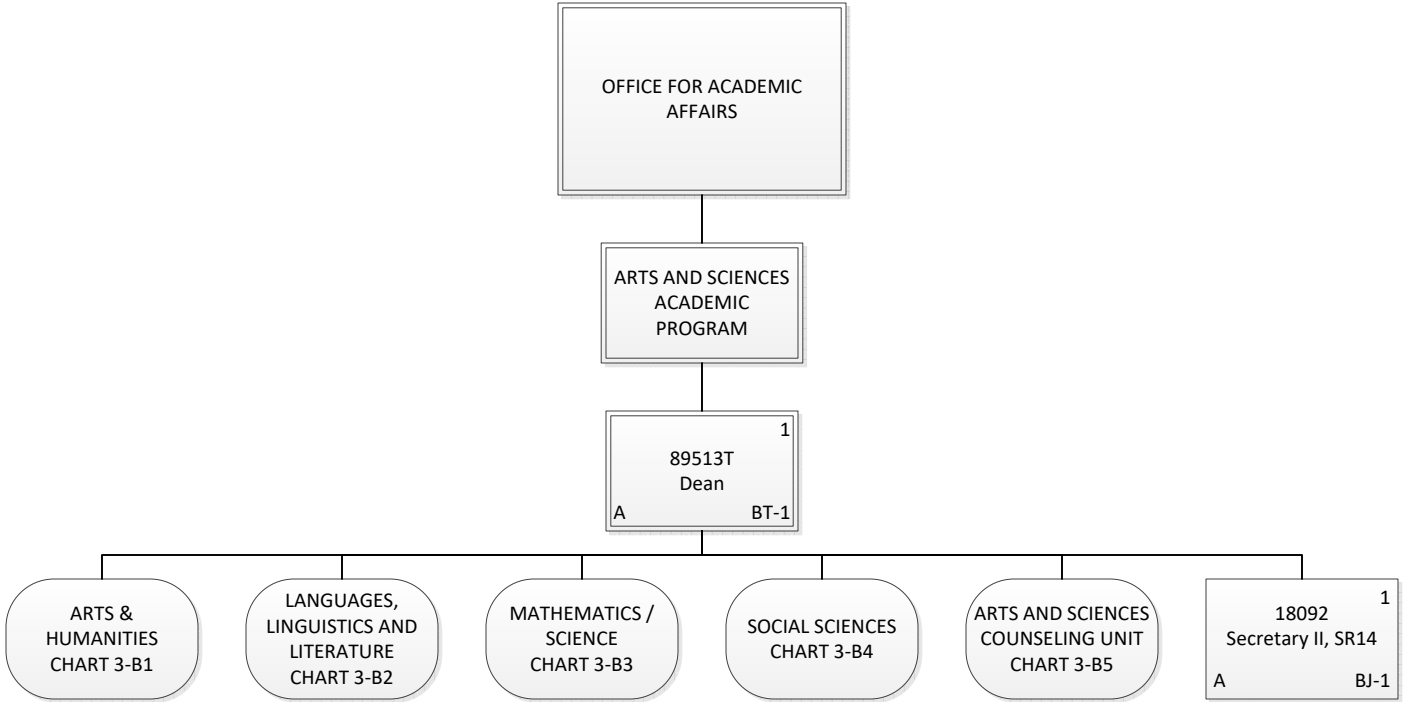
OFFICE FOR ACADEMIC AFFAIRS

ARTS AND SCIENCES ACADEMIC PROGRAM

1
89513T
Dean
A BT-1

ARTS & HUMANITIES CHART 3-B1

LANGUAGES, LINGUISTICS AND LITERATURE CHART 3-B2

MATHEMATICS / SCIENCE CHART 3-B3

SOCIAL SCIENCES CHART 3-B4

ARTS AND SCIENCES COUNSELING UNIT CHART 3-B5

1
18092
Secretary II, SR14
A BJ-1